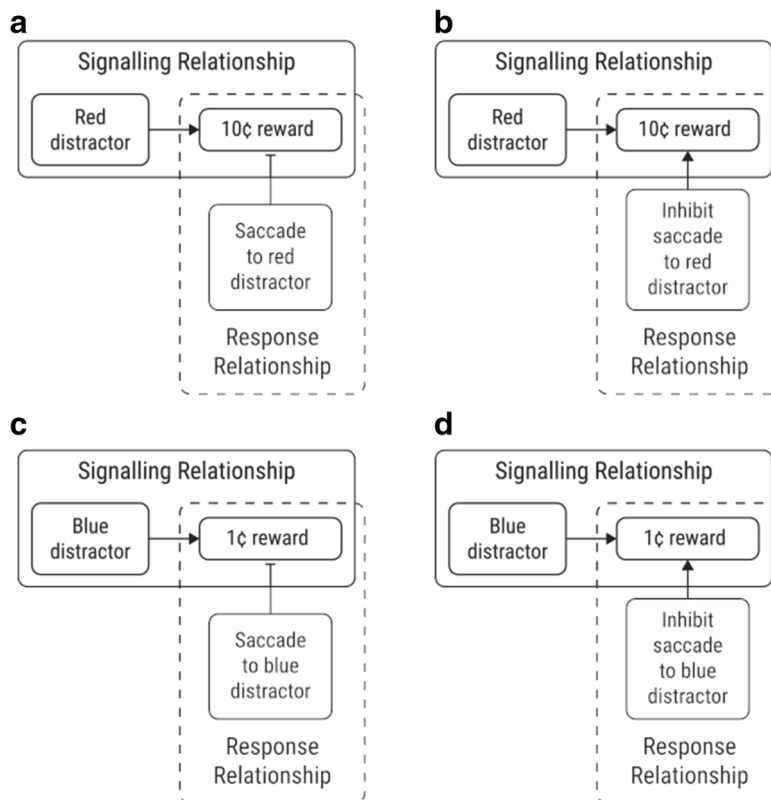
a

Signalling Relationship

Red distractor

10¢ reward

Saccade to red distractor

Response Relationship

b

Signalling Relationship

Red distractor

10¢ reward

Inhibit saccade to red distractor

Response Relationship

c

Signalling Relationship

Blue distractor

1¢ reward

Saccade to blue distractor

Response Relationship

d

Signalling Relationship

Blue distractor

1¢ reward

Inhibit saccade to blue distractor

Response Relationship